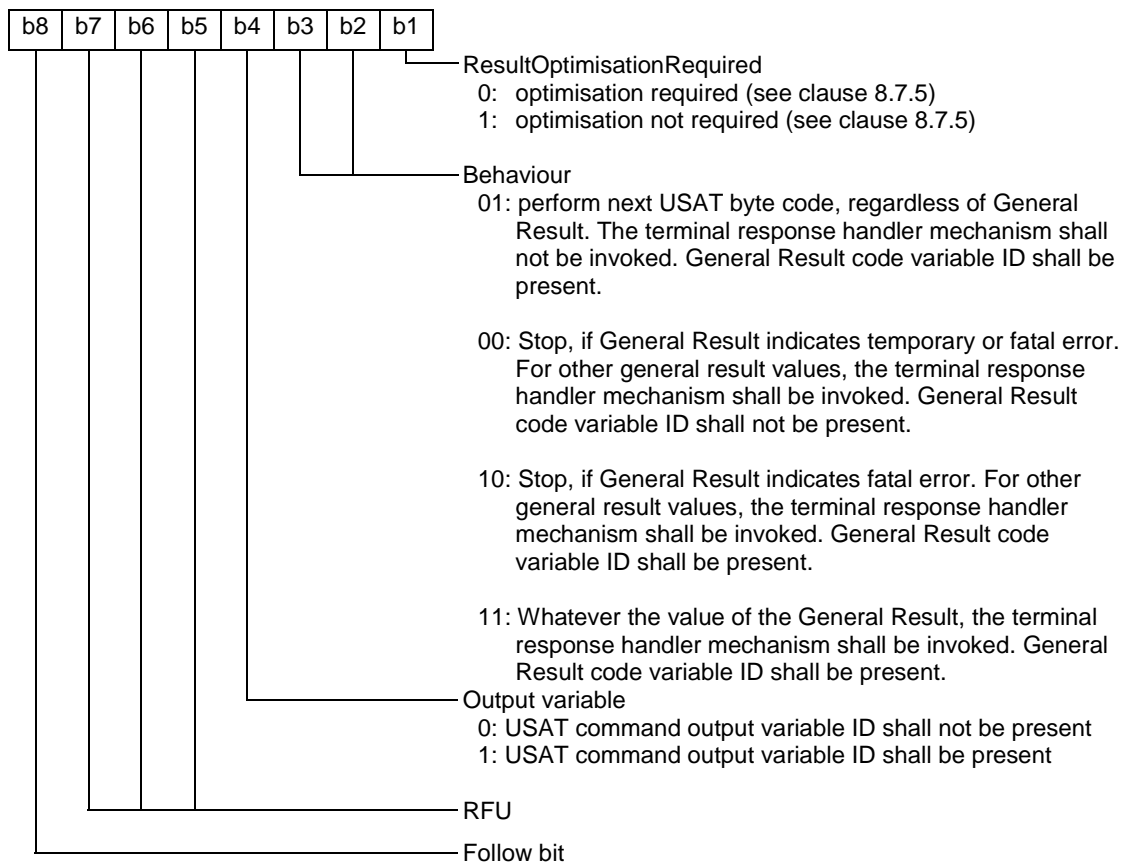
| b8 | b7 | b6 | b5 | b4 | b3 | b2 | b1 |
|---|---|---|---|---|---|---|---|

ResultOptimisationRequired
0: optimisation required (see clause 8.7.5)
1: optimisation not required (see clause 8.7.5)

Behaviour
01: perform next USAT byte code, regardless of General Result. The terminal response handler mechanism shall not be invoked. General Result code variable ID shall be present.

00: Stop, if General Result indicates temporary or fatal error. For other general result values, the terminal response handler mechanism shall be invoked. General Result code variable ID shall not be present.

10: Stop, if General Result indicates fatal error. For other general result values, the terminal response handler mechanism shall be invoked. General Result code variable ID shall be present.

11: Whatever the value of the General Result, the terminal response handler mechanism shall be invoked. General Result code variable ID shall be present.

Output variable
0: USAT command output variable ID shall not be present
1: USAT command output variable ID shall be present

RFU

Follow bit